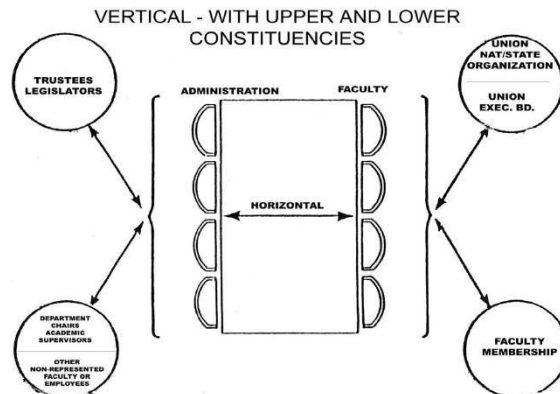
VERTICAL - WITH UPPER AND LOWER CONSTITUENCIES

TRUSTEES LEGISLATORS

ADMINISTRATION

FACULTY

UNION NAT/STATE ORGANIZATION

UNION EXEC. BD.

HORIZONTAL

DEPARTMENT CHAIRS ACADEMIC SUPERVISORS

OTHER NON-REPRESENTED FACULTY OR EMPLOYEES

FACULTY MEMBERSHIP